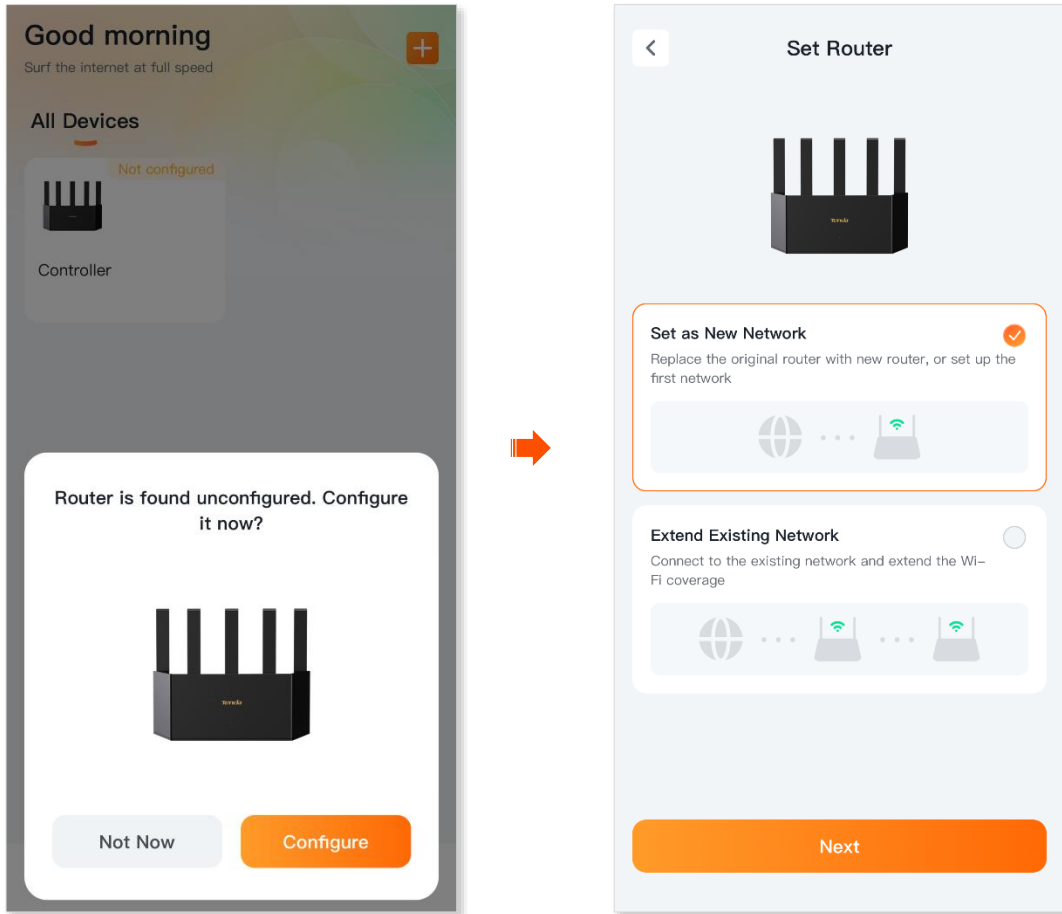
Good morning
Surf the internet at full speed

All Devices

Not configured

Controller

Router is found unconfigured. Configure it now?

Tenda

Not Now

Configure

Set Router

Tenda

Set as New Network
Replace the original router with new router, or set up the first network

Extend Existing Network
Connect to the existing network and extend the Wi-Fi coverage

Next